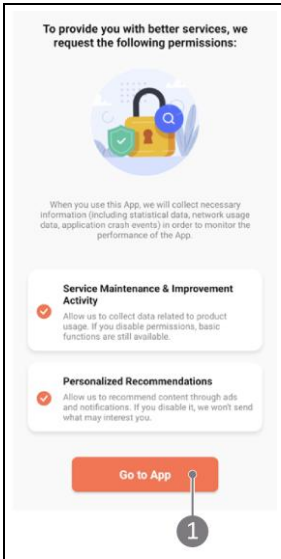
To provide you with better services, we request the following permissions:

When you use this App, we will collect necessary information (including statistical data, network usage data, application crash events) in order to monitor the performance of the App.

Service Maintenance & Improvement Activity
Allow us to collect data related to product usage. If you disable permissions, basic functions are still available.

Personalized Recommendations
Allow us to recommend content through ads and notifications. If you disable it, we won't send what may interest you.

Go to App

1